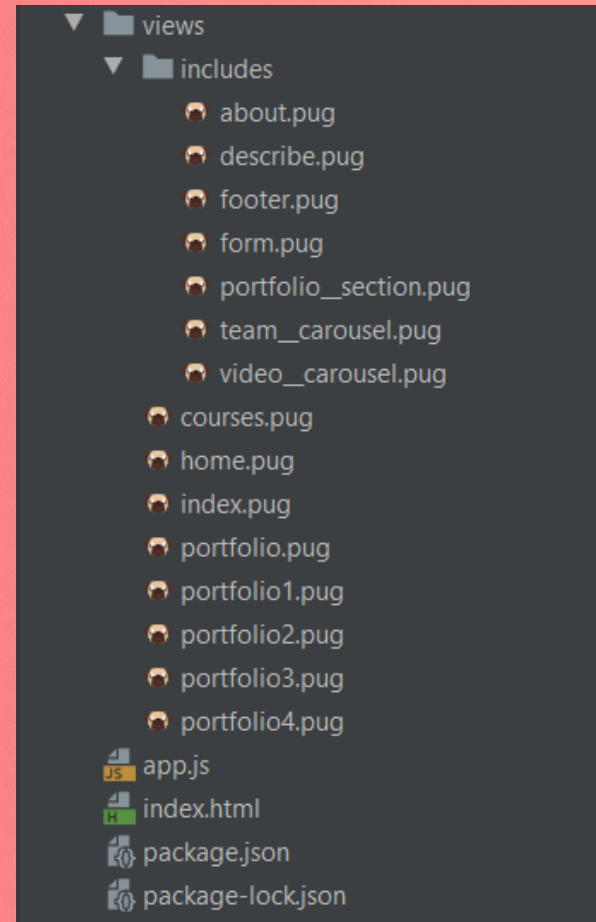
views
includes
about.pug
describe.pug
footer.pug
form.pug
portfolio__section.pug
team__carousel.pug
video__carousel.pug
courses.pug
home.pug
index.pug
portfolio.pug
portfolio1.pug
portfolio2.pug
portfolio3.pug
portfolio4.pug
JS
app.js
H
index.html
package.json
package-lock.json